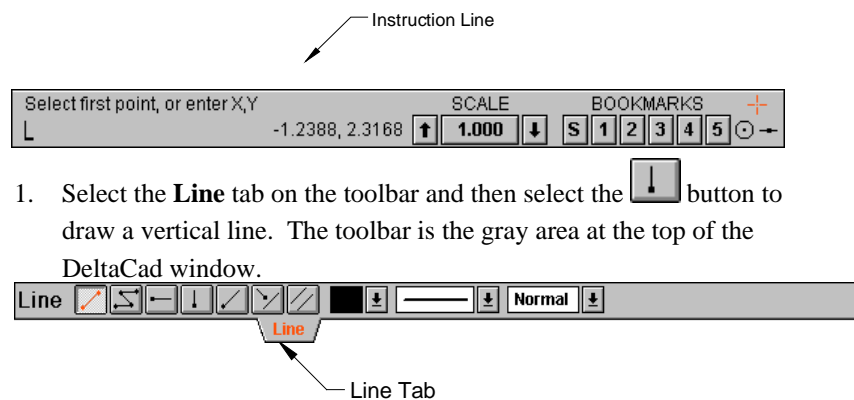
Instruction Line

Select first point, or enter X,Y
L
-1.2388, 2.3168
SCALE
1.000
BOOKMARKS
S 1 2 3 4 5

1. Select the **Line** tab on the toolbar and then select the button to draw a vertical line. The toolbar is the gray area at the top of the DeltaCad window.

Line
Normal
Line

Line Tab